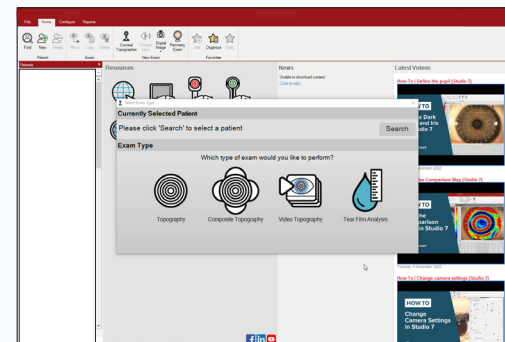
File Home Configure Reports

Find New Delete Move Copy Delete Current Topographer Connect Lens Digital Image Perimetry Exam Add Organise Date

Patient Exam New Exam Favorites

Patients

Resources

News

Unable to download content.
Click to retry

Latest Videos

How To | Define the pupil (Studio 7)

TO
Dark
and Iris
Studio 7

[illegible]ember 2022

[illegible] Comparison Map (Studio 7)

TO
the
parison
in Studio 7

Tuesday, 8 November 2022

How To | Change camera settings (Studio 7)

HOW TO
Change
Camera Settings
in Studio 7

Select Exam Type

Currently Selected Patient

Please click 'Search' to select a patient

Search

Exam Type

Which type of exam would you like to perform?

Topography

Composite Topography

Video Topography

Tear Film Analysis